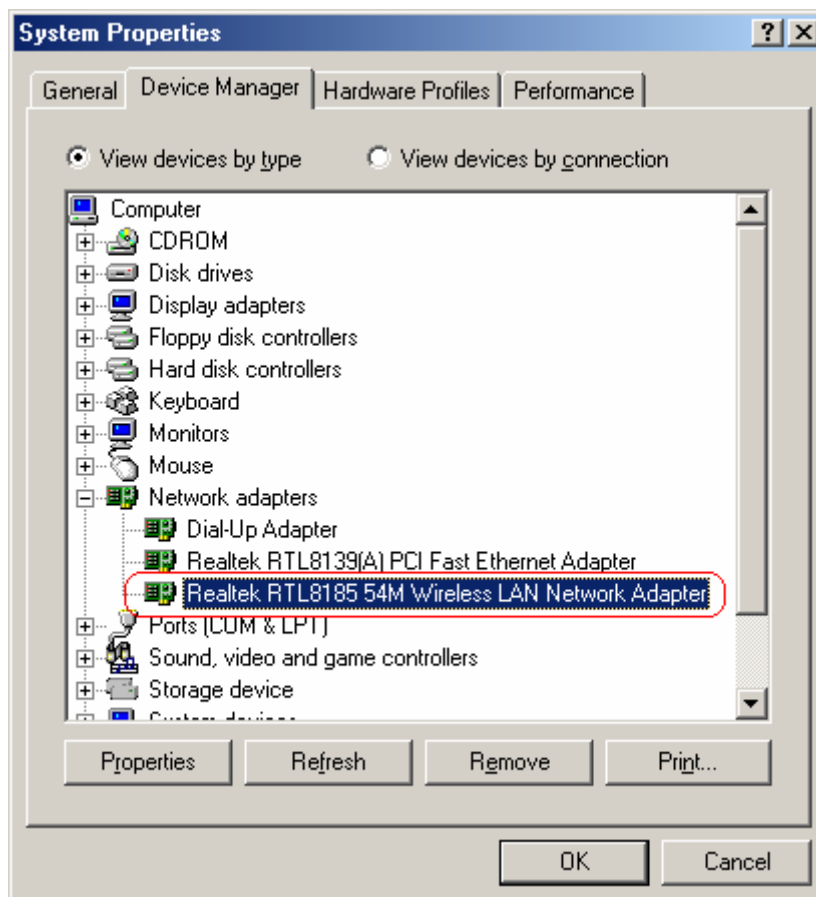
System Properties
? X
General | Device Manager | Hardware Profiles | Performance

View devices by type
View devices by connection

Computer
CDROM
Disk drives
Display adapters
Floppy disk controllers
Hard disk controllers
Keyboard
Monitors
Mouse
Network adapters
Dial-Up Adapter
Realtek RTL8139(A) PCI Fast Ethernet Adapter
Realtek RTL8185 54M Wireless LAN Network Adapter
Ports (COM & LPT)
Sound, video and game controllers
Storage device
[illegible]

Properties | Refresh | Remove | Print...

OK | Cancel